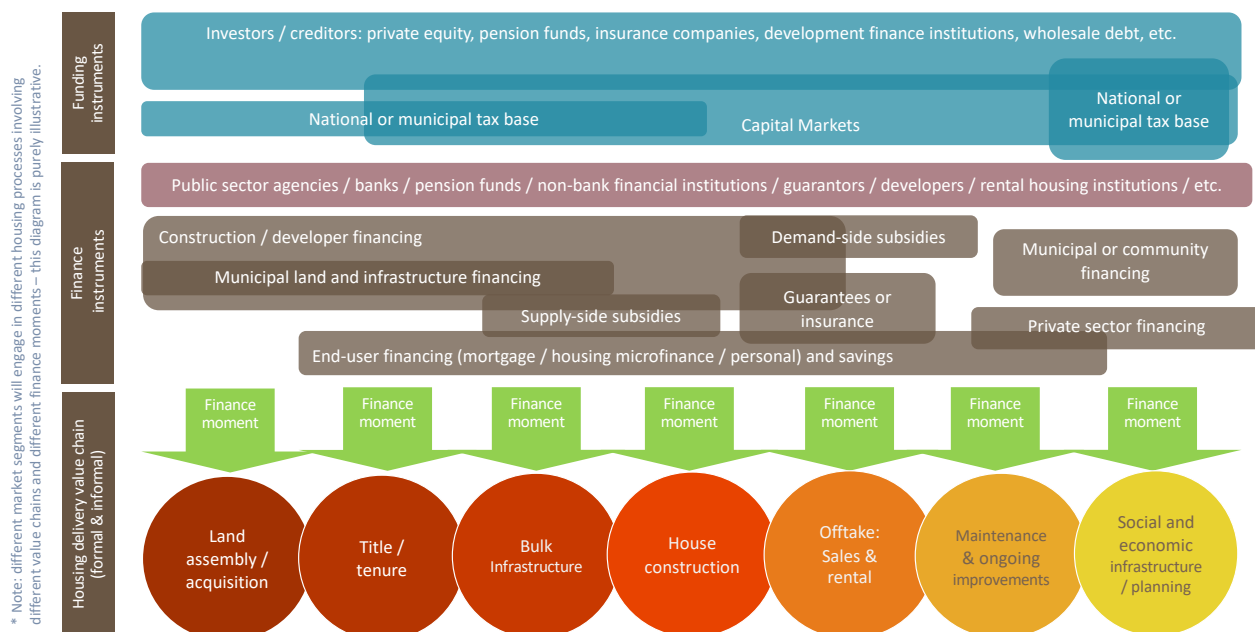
* Note: different market segments will engage in different housing processes involving different value chains and different finance moments – this diagram is purely illustrative.

Funding instruments

Investors / creditors: private equity, pension funds, insurance companies, development finance institutions, wholesale debt, etc.

National or municipal tax base

Capital Markets

National or municipal tax base

Finance instruments

Public sector agencies / banks / pension funds / non-bank financial institutions / guarantors / developers / rental housing institutions / etc.

Construction / developer financing

Demand-side subsidies

Municipal or community financing

Municipal land and infrastructure financing

Guarantees or insurance

Supply-side subsidies

Private sector financing

End-user financing (mortgage / housing microfinance / personal) and savings

Housing delivery value chain (formal & informal)

Finance moment

Finance moment

Finance moment

Finance moment

Finance moment

Finance moment

Finance moment

Land assembly / acquisition

Title / tenure

Bulk Infrastructure

House construction

Offtake: Sales & rental

Maintenance & ongoing improvements

Social and economic infrastructure / planning